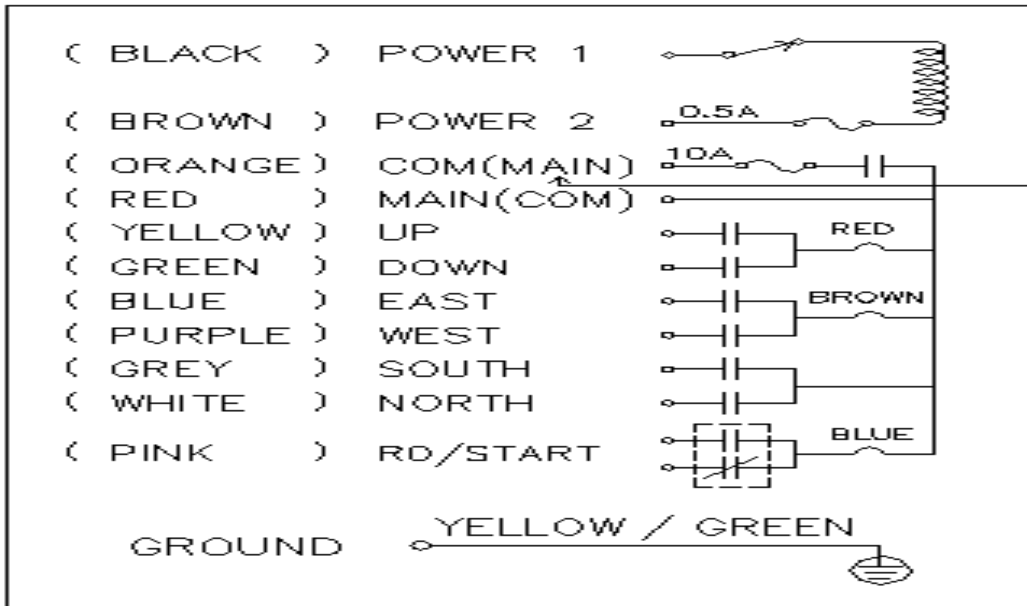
| | | |
|---|---|---|
| ( BLACK ) | POWER 1 | |
| ( BROWN ) | POWER 2 | 0.5A |
| ( ORANGE ) | COM(MAIN) | 10A |
| ( RED ) | MAIN(COM) | |
| ( YELLOW ) | UP | RED |
| ( GREEN ) | DOWN | |
| ( BLUE ) | EAST | BROWN |
| ( PURPLE ) | WEST | |
| ( GREY ) | SOUTH | |
| ( WHITE ) | NORTH | |
| ( PINK ) | RD/START | BLUE |

GROUND YELLOW / GREEN